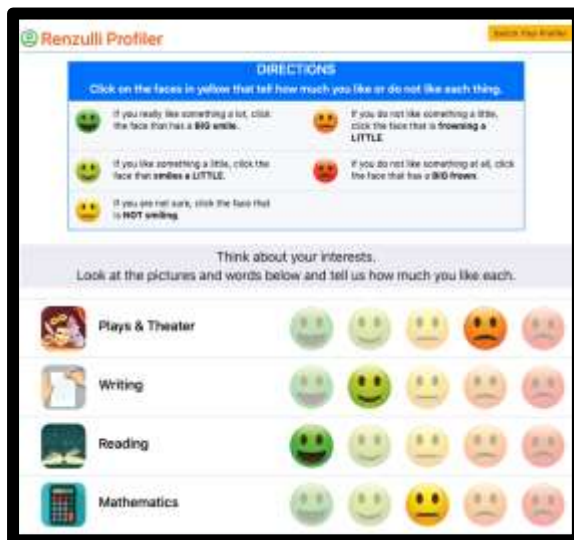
Renzulli Profiler

Switch Your Profiler

DIRECTIONS

Click on the faces in yellow that tell how much you like or do not like each thing.

If you really like something a lot, click the face that has a BIG smile.

If you do not like something a little, click the face that is frowning a LITTLE.

If you like something a little, click the face that smiles a LITTLE.

If you do not like something at all, click the face that has a BIG frown.

If you are not sure, click the face that is NOT smiling.

Think about your interests.
Look at the pictures and words below and tell us how much you like each.

Plays & Theater

Writing

Reading

Mathematics